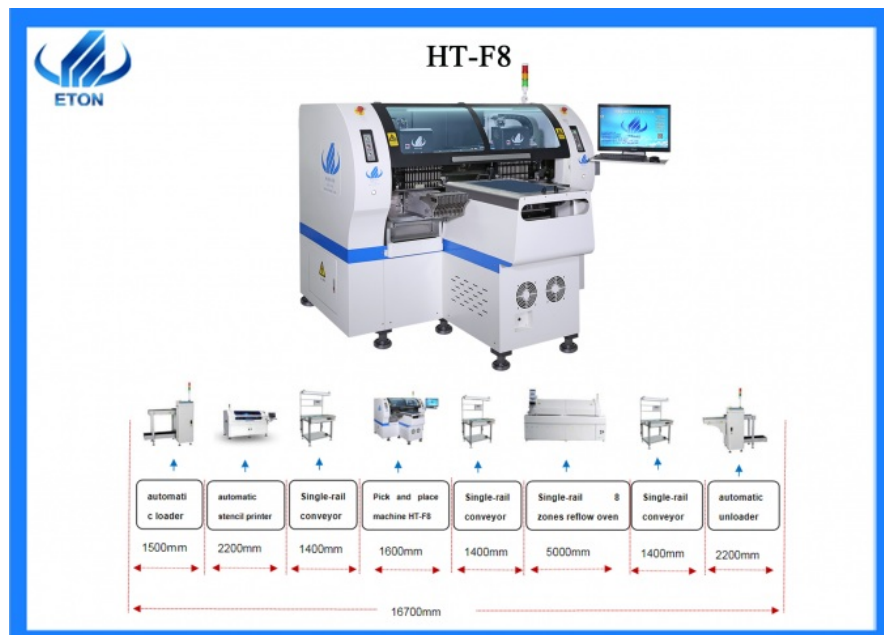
ETON

HT-F8

automati c loader

automatic stencil printer

Single-rail conveyor

Pick and place machine HT-F8

Single-rail conveyor

Single-rail 8 zones reflow oven

Single-rail conveyor

automatic unloader

1500mm

2200mm

1400mm

1600mm

1400mm

5000mm

1400mm

2200mm

16700mm